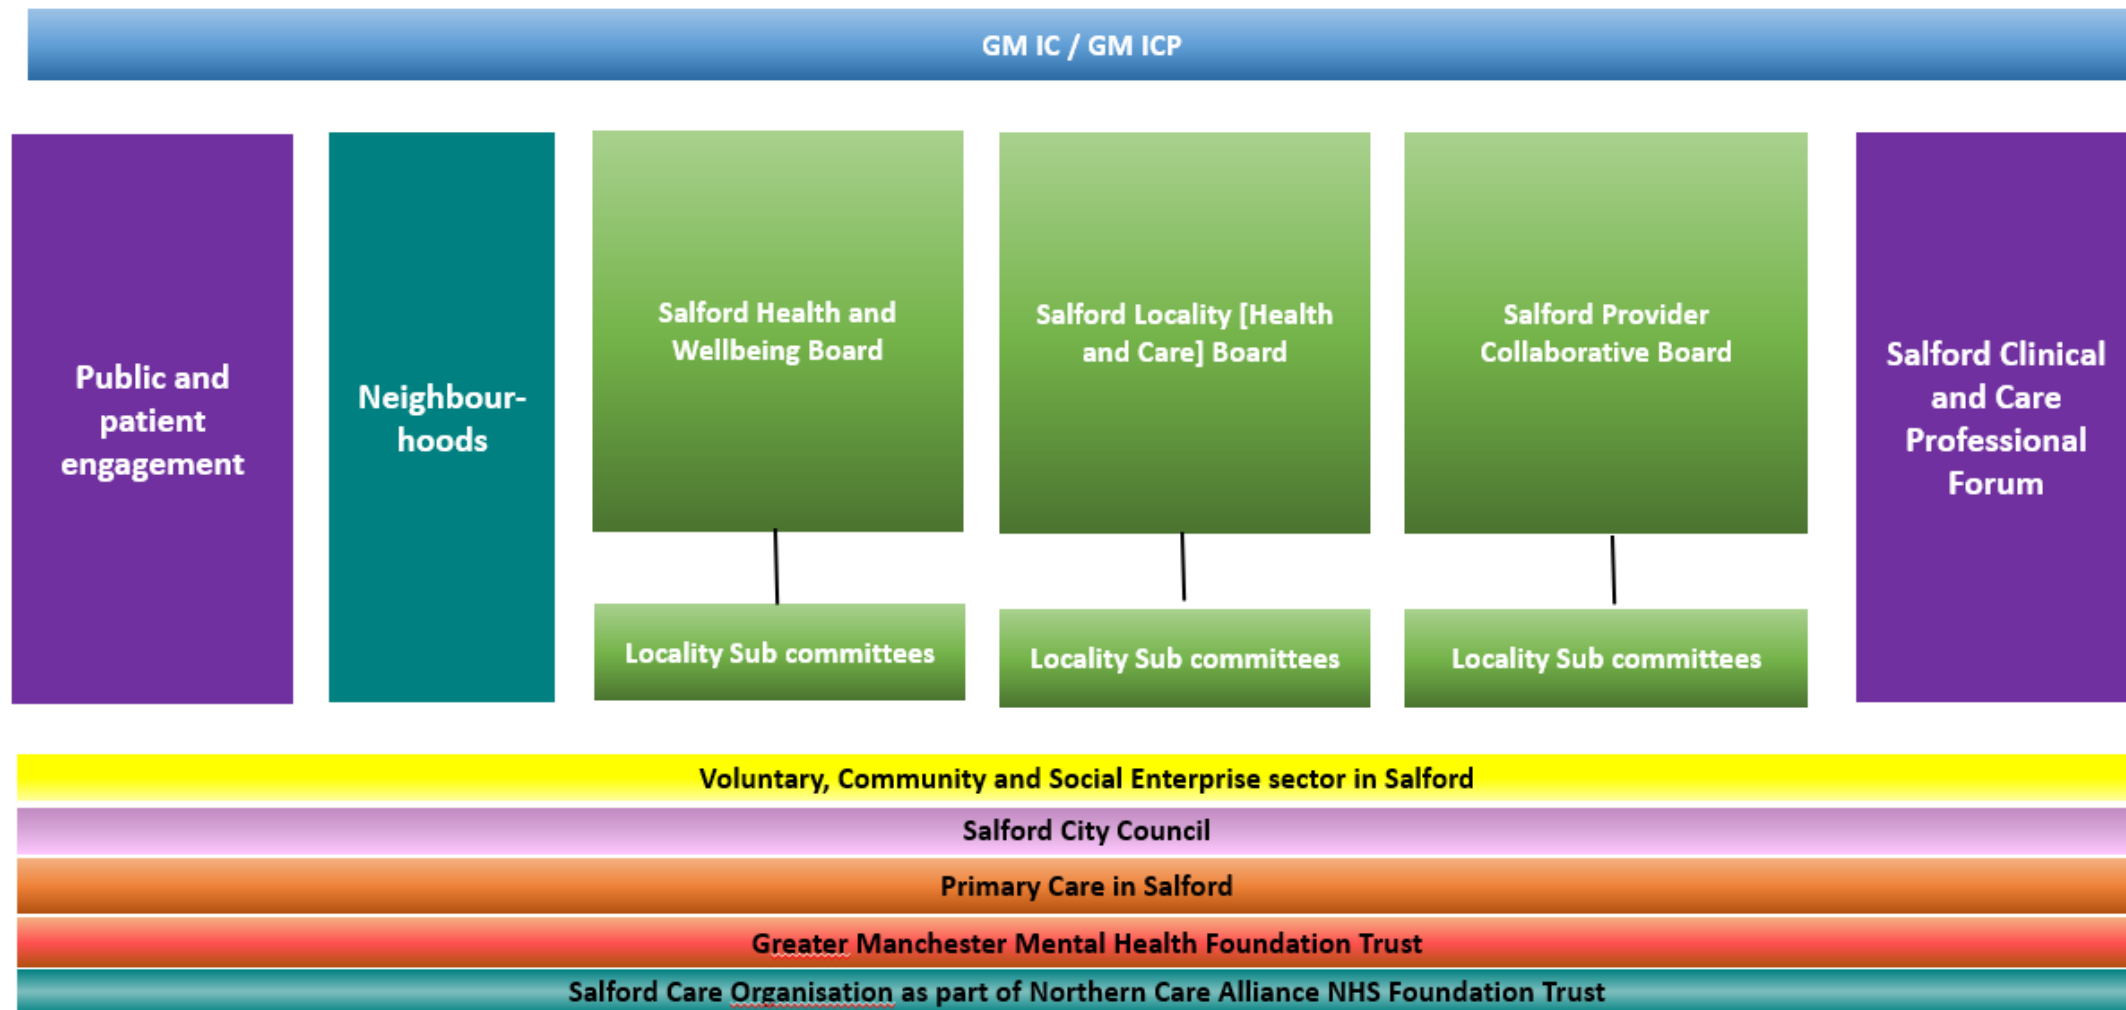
GM IC / GM ICP

Public and patient engagement

Neighbour-hoods

Salford Health and Wellbeing Board

Locality Sub committees

Salford Locality [Health and Care] Board

Locality Sub committees

Salford Provider Collaborative Board

Locality Sub committees

Salford Clinical and Care Professional Forum

Voluntary, Community and Social Enterprise sector in Salford

Salford City Council

Primary Care in Salford

Greater Manchester Mental Health Foundation Trust

Salford Care Organisation as part of Northern Care Alliance NHS Foundation Trust